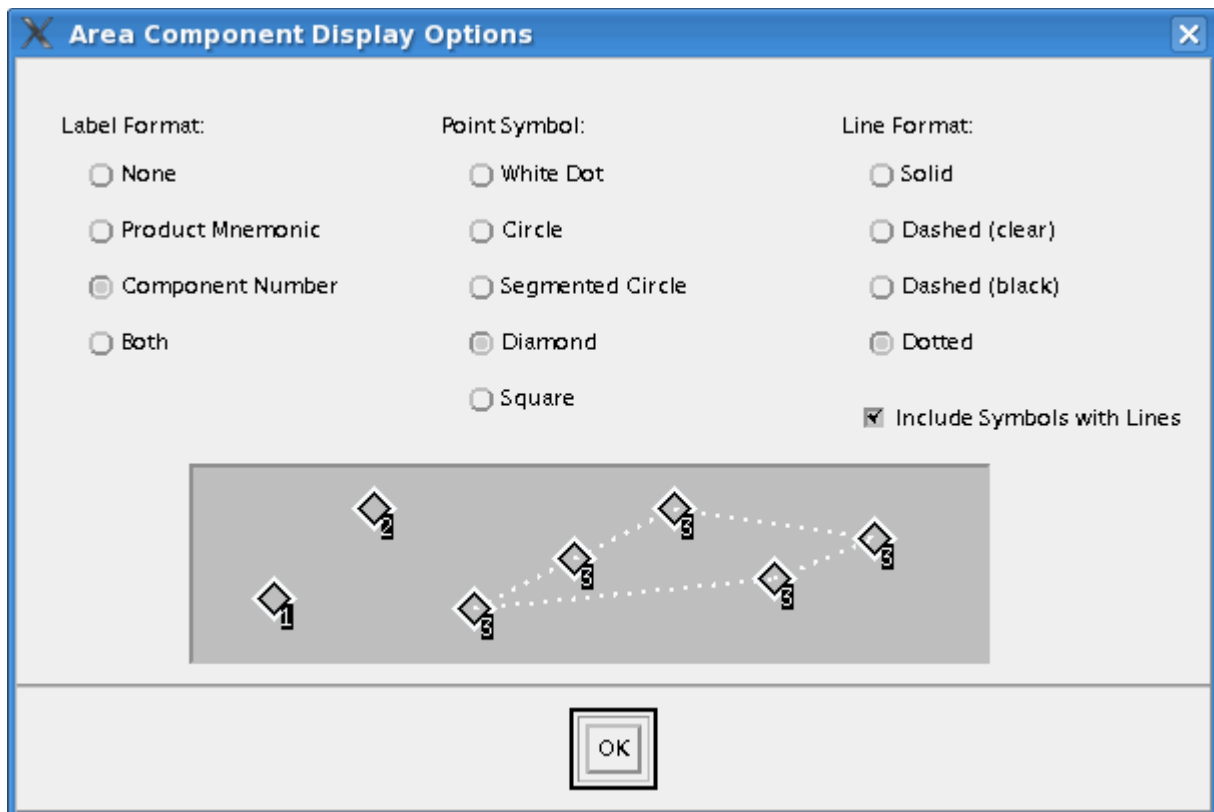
Area Component Display Options

Label Format:
None
Product Mnemonic
Component Number
Both

Point Symbol:
White Dot
Circle
Segmented Circle
Diamond
Square

Line Format:
Solid
Dashed (clear)
Dashed (black)
Dotted

Include Symbols with Lines

2
1
3
3
3
3
3

OK